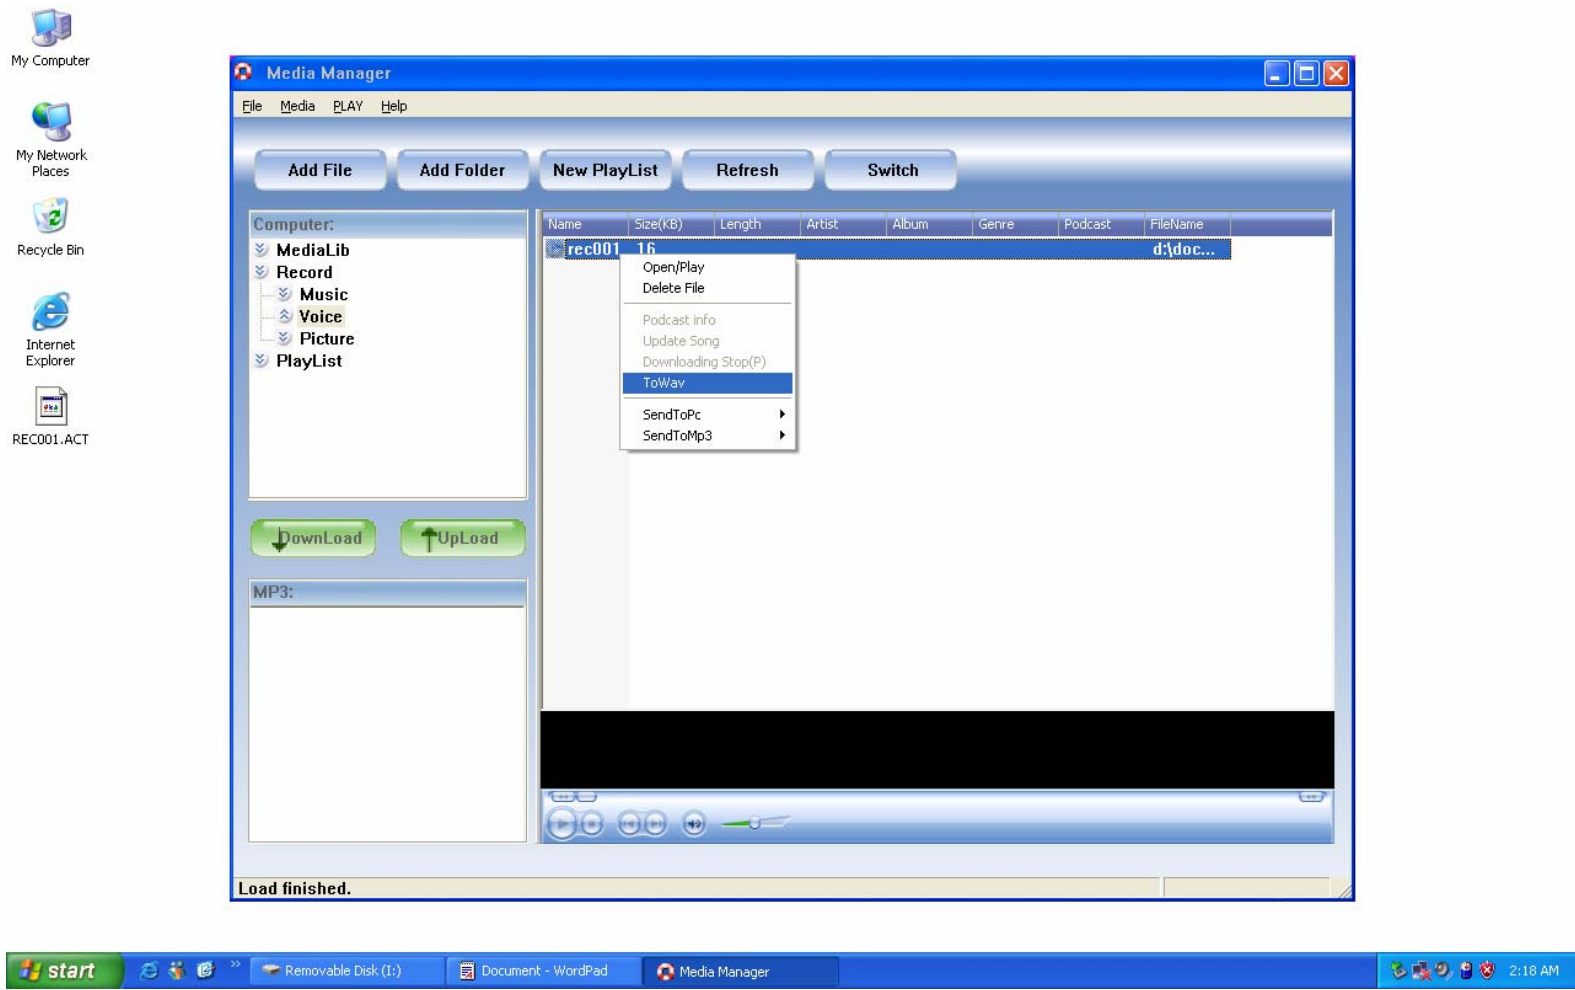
My Computer

My Network Places

Recycle Bin

Internet Explorer

REC001.ACT

Media Manager

File Media PLAY Help

Add File Add Folder New PlayList Refresh Switch

Computer:
MediaLib
Record
Music
Voice
Picture
PlayList

| Name | Size(KB) | Length | Artist | Album | Genre | Podcast | FileName |
|---|---|---|---|---|---|---|---|
| rec001 | 16 | | | | | | d:\doc... |

Open/Play
Delete File
Podcast info
Update Song
Downloading Stop(P)
ToWav
SendToPc
SendToMp3

DownLoad UpLoad

MP3:

Load finished.

start Removable Disk (I:) Document - WordPad Media Manager 2:18 AM